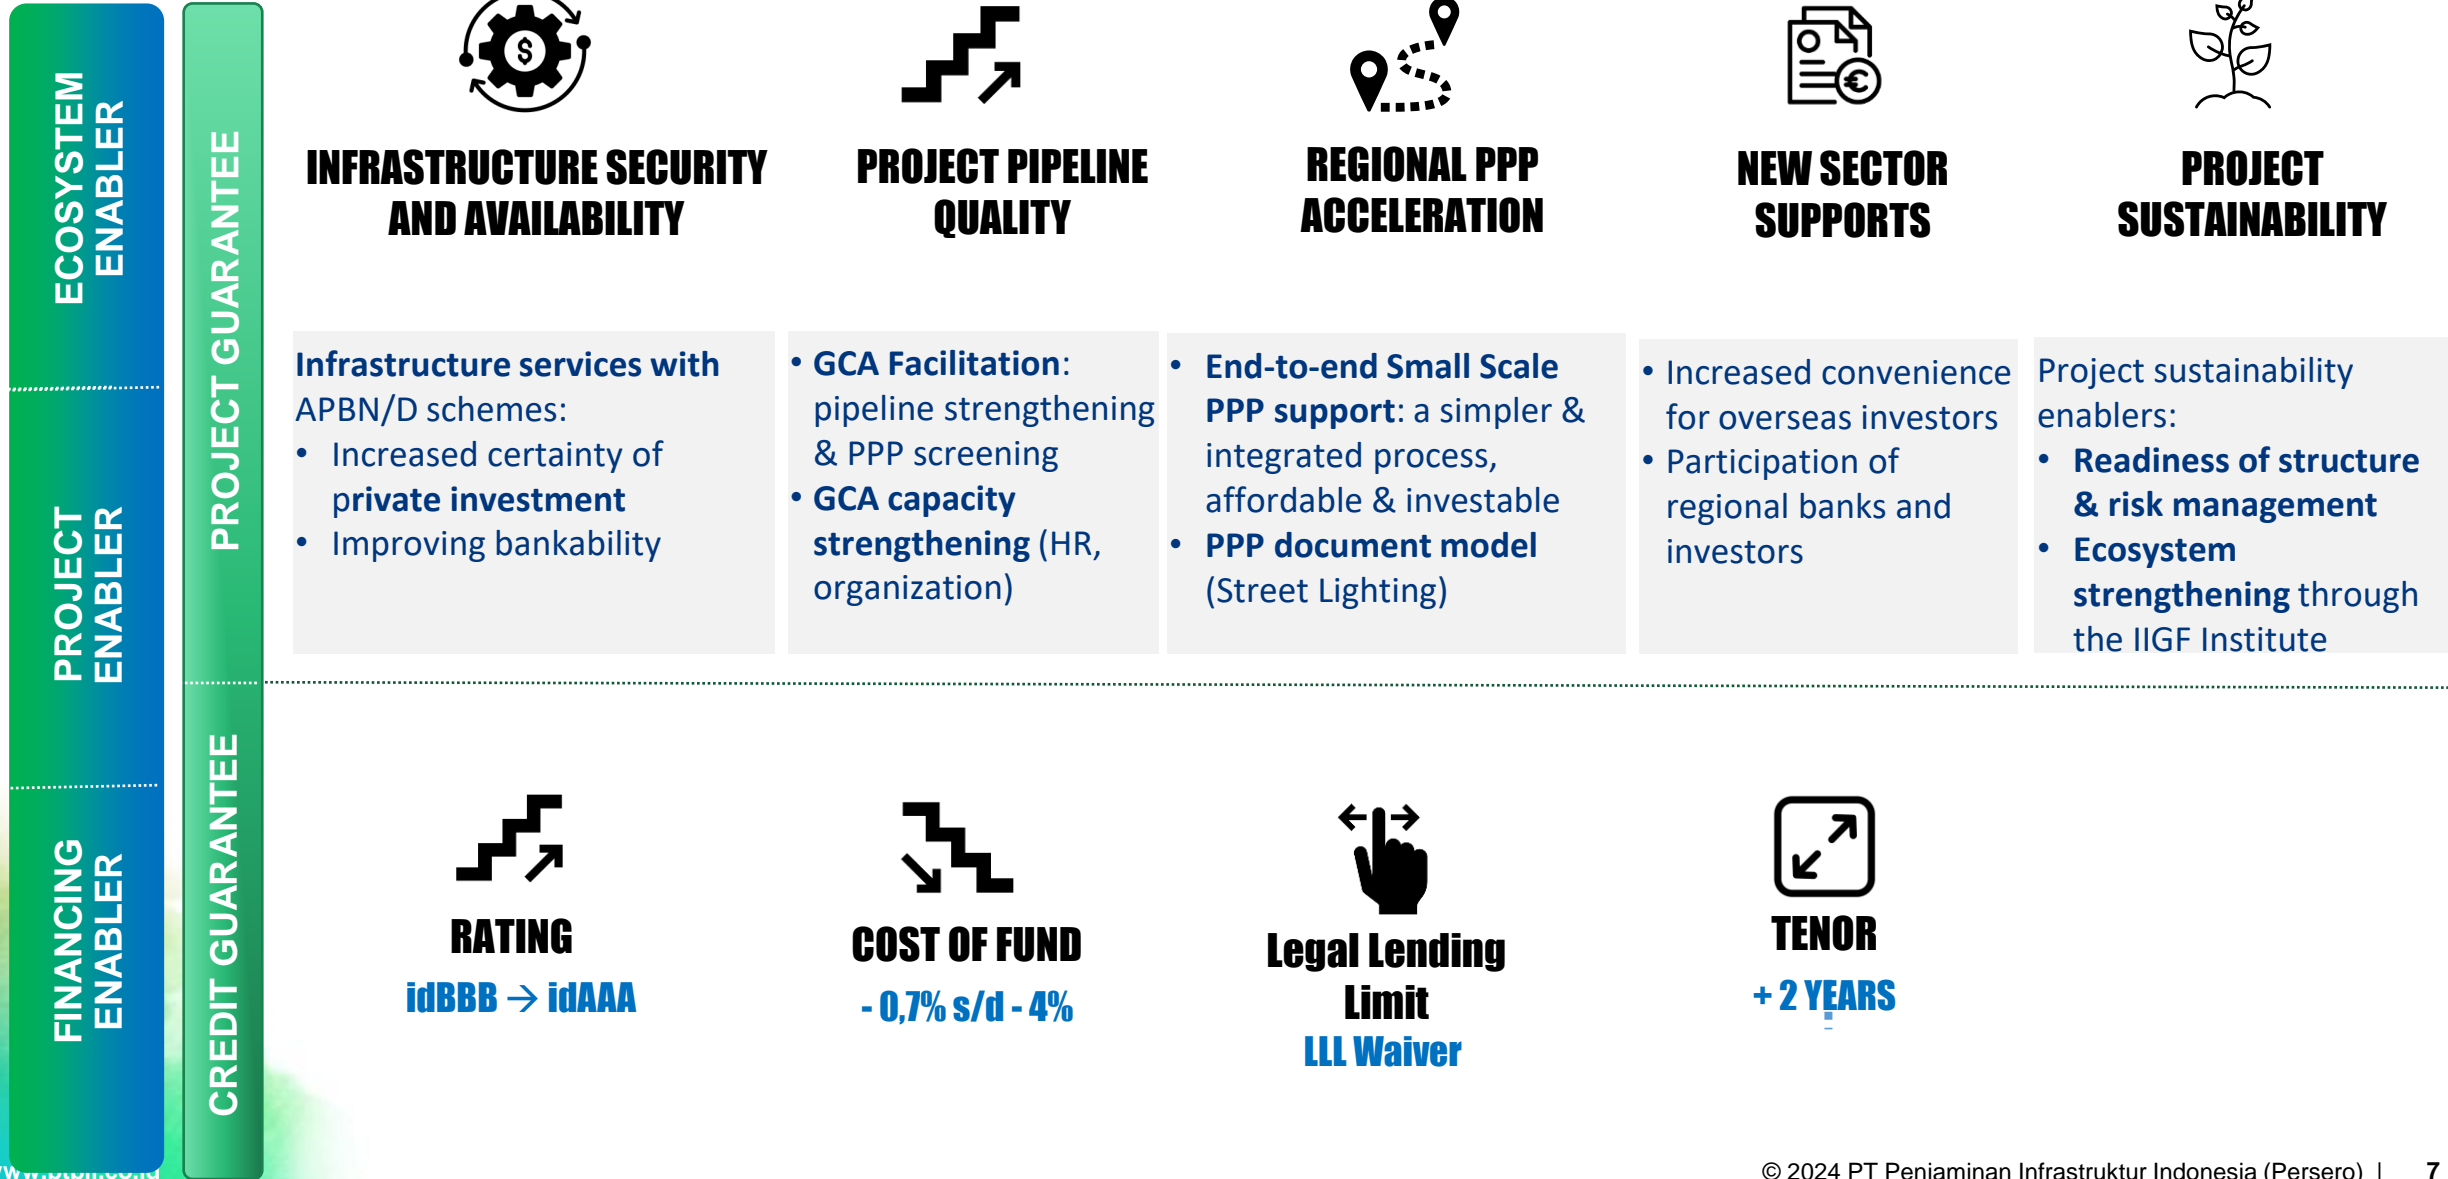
ECOSYSTEM ENABLER

PROJECT ENABLER

FINANCING ENABLER

PROJECT GUARANTEE

CREDIT GUARANTEE

INFRASTRUCTURE SECURITY AND AVAILABILITY

PROJECT PIPELINE QUALITY

REGIONAL PPP ACCELERATION

NEW SECTOR SUPPORTS

PROJECT SUSTAINABILITY

Infrastructure services with APBN/D schemes:
• Increased certainty of private investment
• Improving bankability

• GCA Facilitation: pipeline strengthening & PPP screening
• GCA capacity strengthening (HR, organization)

• End-to-end Small Scale PPP support: a simpler & integrated process, affordable & investable
• PPP document model (Street Lighting)

• Increased convenience for overseas investors
• Participation of regional banks and investors

Project sustainability enablers:
• Readiness of structure & risk management
• Ecosystem strengthening through the IIGF Institute

RATING
idBBB → idAAA

COST OF FUND
- 0,7% s/d - 4%

Legal Lending Limit
LLL Waiver

TENOR
+ 2 YEARS

© 2024 PT Penjaminan Infrastruktur Indonesia (Persero) | 7